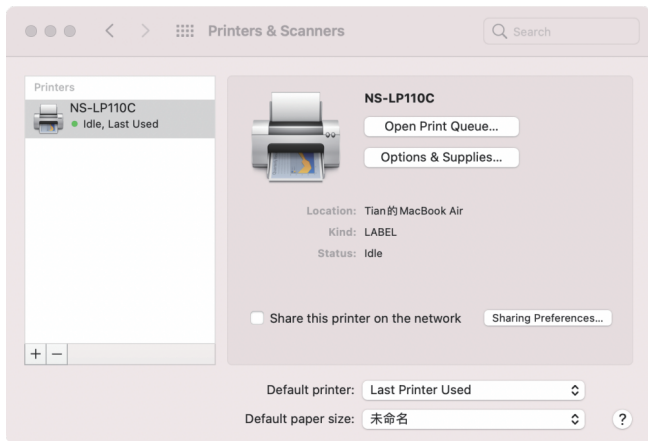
Printers & Scanners

Search

Printers

NS-LP110C
Idle, Last Used

+ −

NS-LP110C

Open Print Queue...

Options & Supplies...

Location: Tian的MacBook Air
Kind: LABEL
Status: Idle

Share this printer on the network

Sharing Preferences...

Default printer: Last Printer Used

Default paper size: 未命名

?